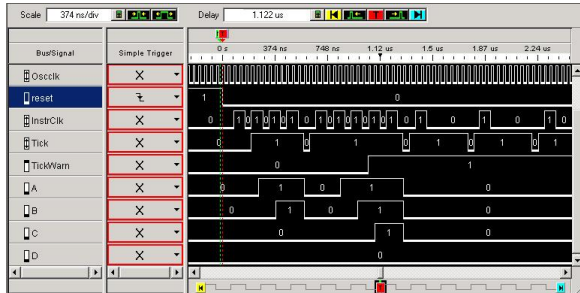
Scale 374 ns/div

Delay 1.122 us

| Bus/Signal | Simple Trigger |
|---|---|
| Oscclk | X |
| reset | ⌄ |
| InstrClk | X |
| Tick | X |
| TickWarn | X |
| A | X |
| B | X |
| C | X |
| D | X |

0 s 374 ns 748 ns 1.12 us 1.5 us 1.87 us 2.24 us

1 0

0 1 0 1 0 1 0 1 0 1 0 1 0 1 0 1 0 1 0 1 0 1 0 1 0

0 1 0 1 0 1 0 1 0 1

0 1

0 1 0 1 0

0 1 0 1 0

0 1 0

0